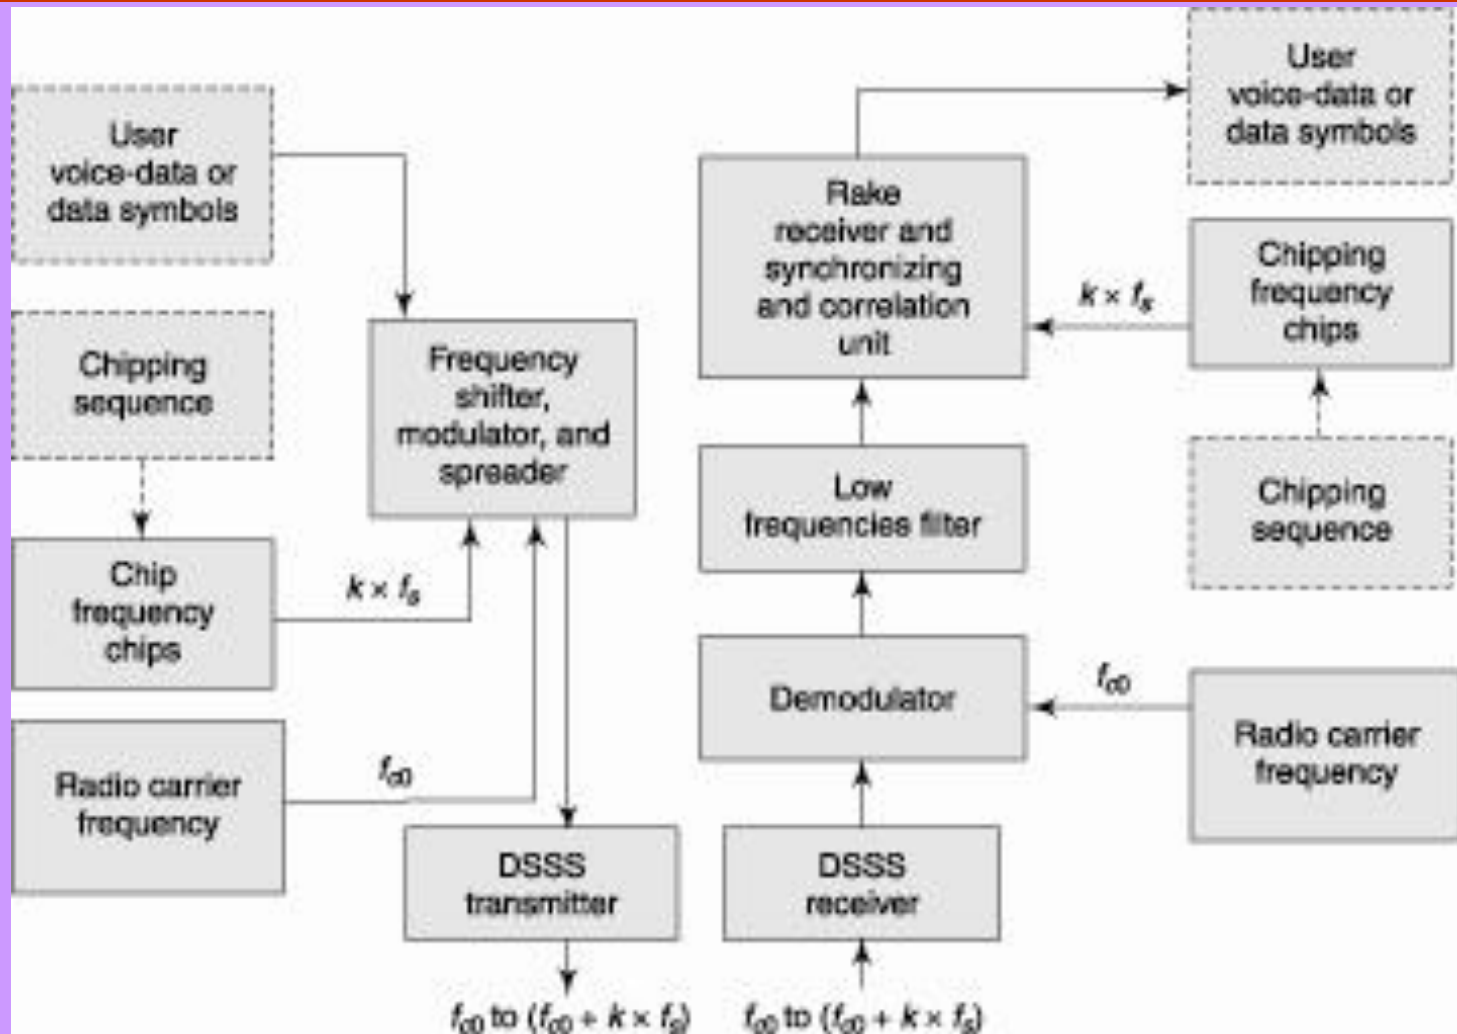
User voice-data or data symbols

Chipping sequence

Chip frequency chips

$k \times f_s$

Radio carrier frequency

$f_{c0}$

Frequency shifter, modulator, and spreader

DSSS transmitter

$f_{c0}$ to $(f_{c0} + k \times f_s)$

User voice-data or data symbols

Rake receiver and synchronizing and correlation unit

$k \times f_s$

Chipping frequency chips

Chipping sequence

Low frequencies filter

Demodulator

$f_{c0}$

Radio carrier frequency

DSSS receiver

$f_{c0}$ to $(f_{c0} + k \times f_s)$